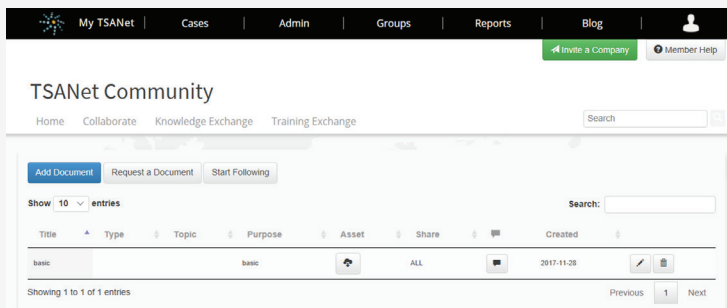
My TSANet | Cases | Admin | Groups | Reports | Blog

Invite a Company
Member Help

TSANet Community

Home Collaborate Knowledge Exchange Training Exchange

Search

Add Document
Request a Document
Start Following

Show 10 entries

Search:

| Title | Type | Topic | Purpose | Asset | Share | | Created | |
|---|---|---|---|---|---|---|---|---|
| basic | | | basic | | ALL | | 2017-11-28 | |

Showing 1 to 1 of 1 entries

Previous 1 Next